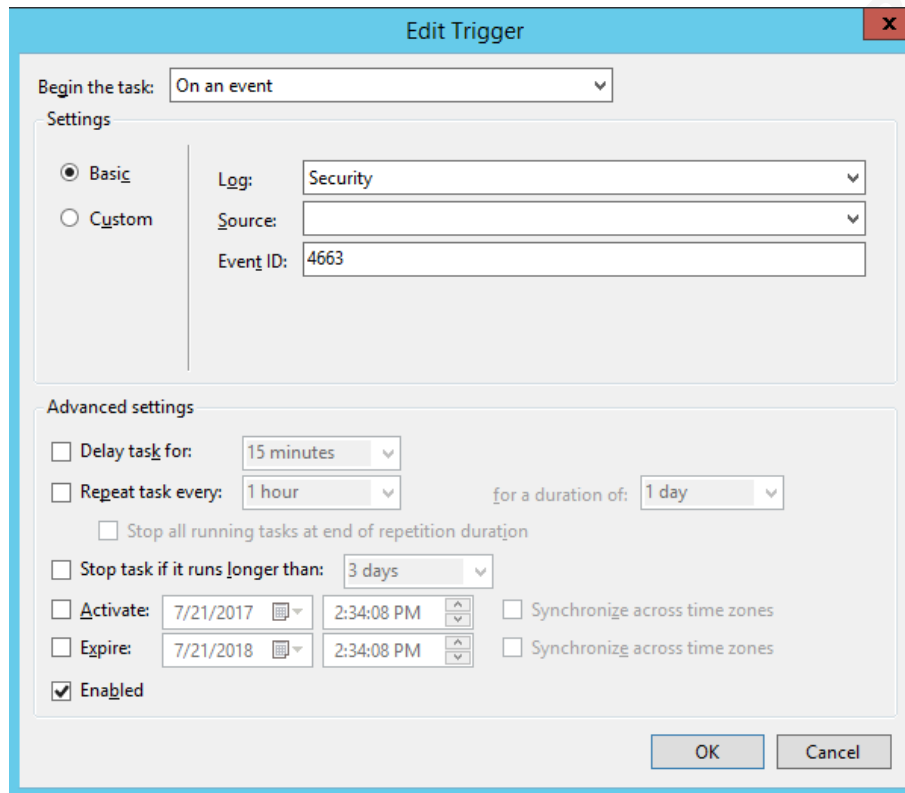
Edit Trigger

x

Begin the task: On an event

Settings

Basic

Custom

Log: Security

Source:

Event ID: 4663

Advanced settings

Delay task for: 15 minutes

Repeat task every: 1 hour

for a duration of: 1 day

Stop all running tasks at end of repetition duration

Stop task if it runs longer than: 3 days

Activate: 7/21/2017 2:34:08 PM

Synchronize across time zones

Expire: 7/21/2018 2:34:08 PM

Synchronize across time zones

Enabled

OK

Cancel